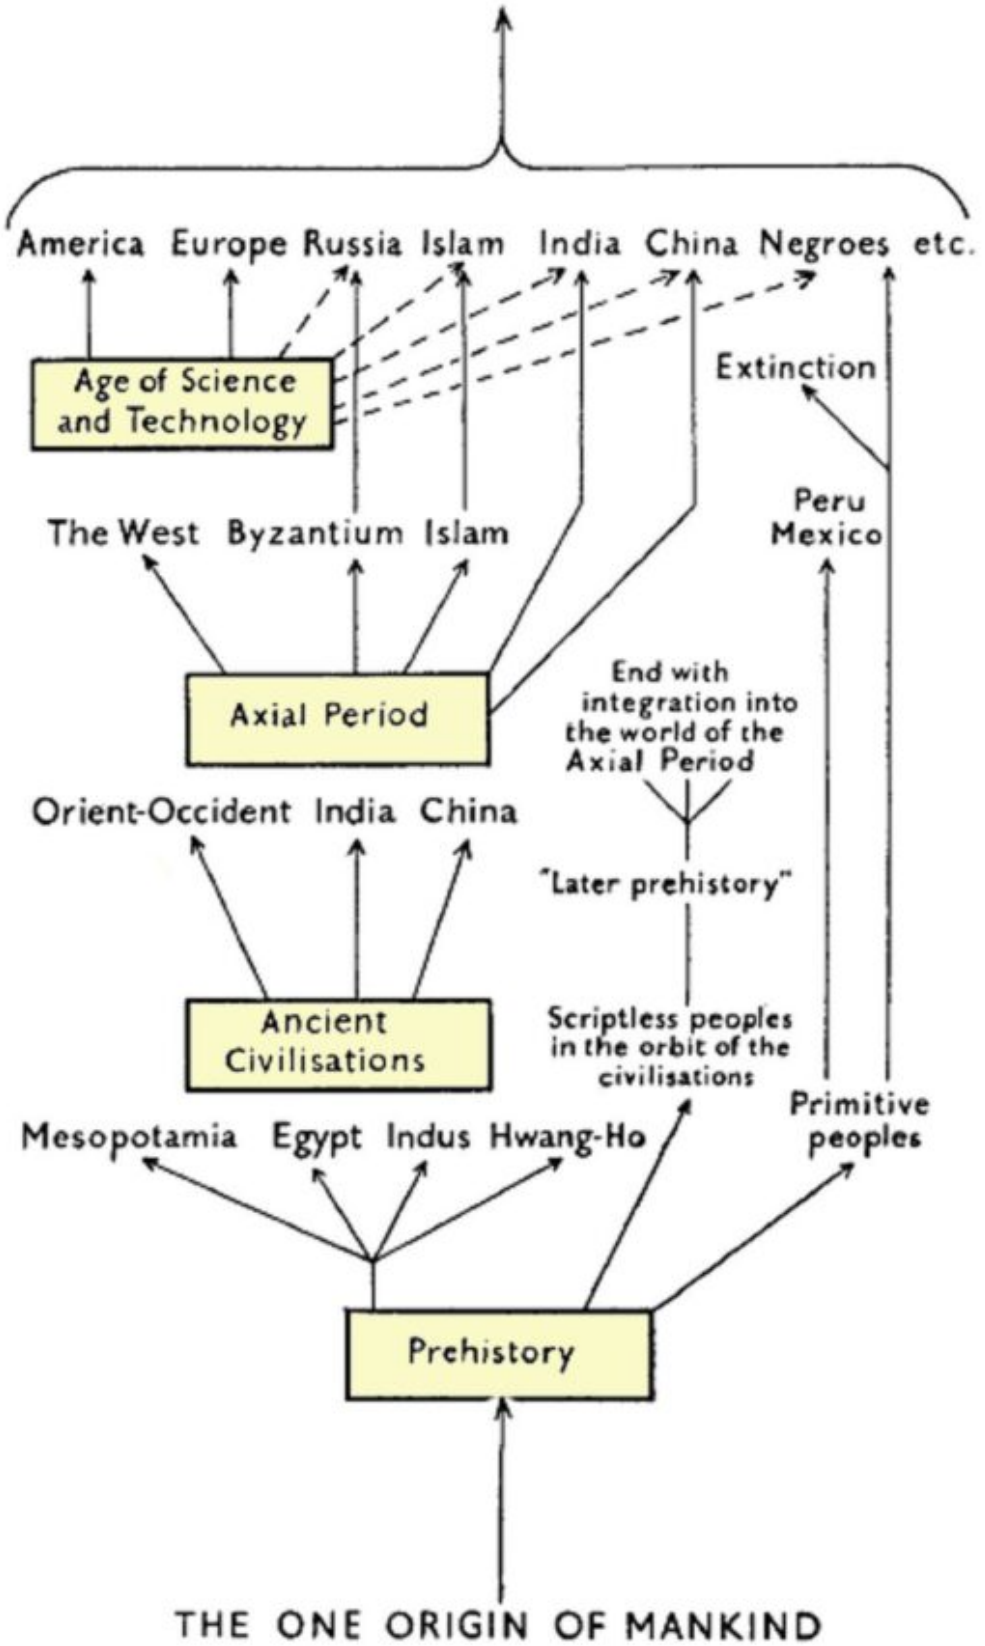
America Europe Russia Islam India China Negroes etc.

Age of Science and Technology

Extinction

Peru Mexico

The West Byzantium Islam

Axial Period

End with integration into the world of the Axial Period

Orient-Occident India China

"Later prehistory"

Ancient Civilisations

Scriptless peoples in the orbit of the civilisations

Mesopotamia Egypt Indus Hwang-Ho

Primitive peoples

Prehistory

THE ONE ORIGIN OF MANKIND